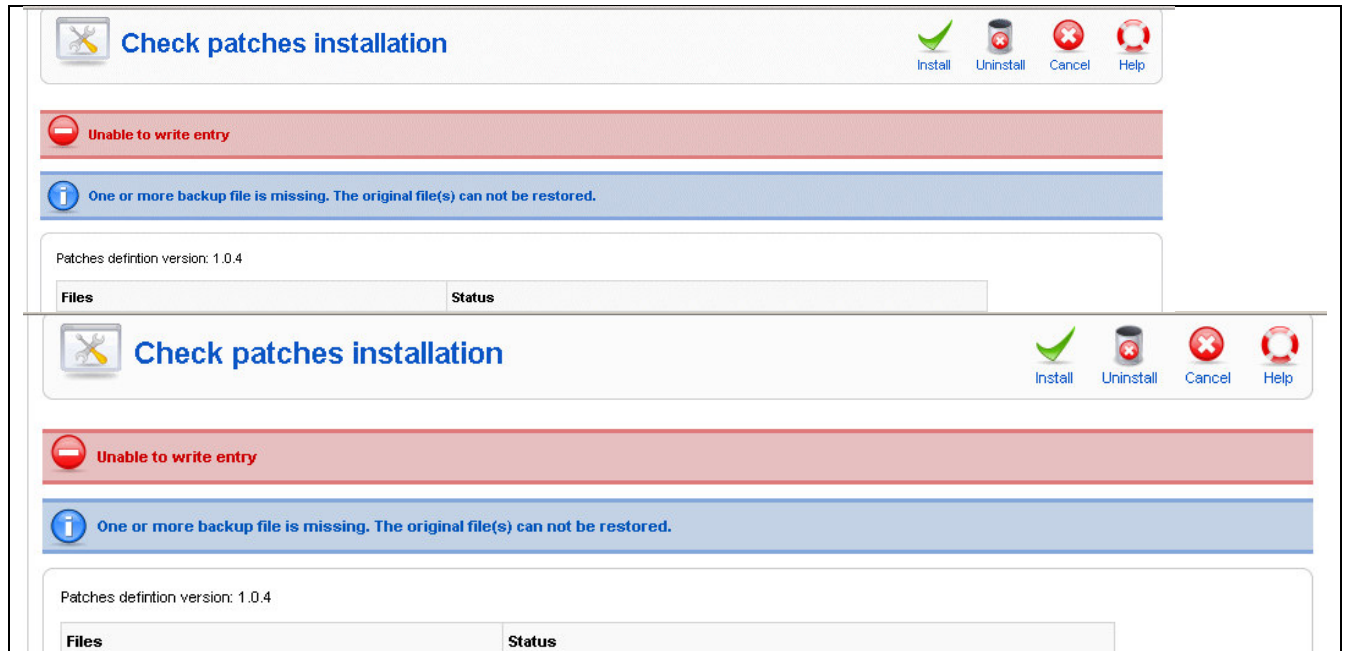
Check patches installation

Install Uninstall Cancel Help

Unable to write entry

One or more backup file is missing. The original file(s) can not be restored.

Patches defintion version: 1.0.4

| Files | Status |
|---|---|

Check patches installation

Install Uninstall Cancel Help

Unable to write entry

One or more backup file is missing. The original file(s) can not be restored.

Patches defintion version: 1.0.4

| Files | Status |
|---|---|